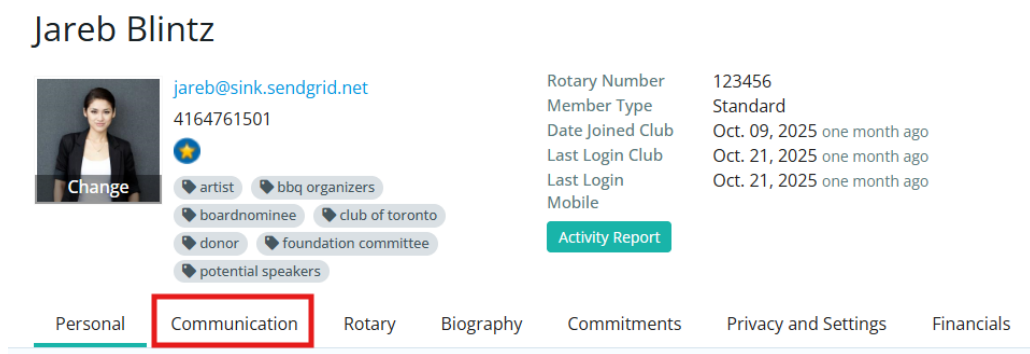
Jareb Blintz

Change

jareb@sink.sendgrid.net

4164761501

artist
bbq organizers
boardnominee
club of toronto
donor
foundation committee
potential speakers

| Rotary Number | 123456 |
|---|---|
| Member Type | Standard |
| Date Joined Club | Oct. 09, 2025 one month ago |
| Last Login Club | Oct. 21, 2025 one month ago |
| Last Login Mobile | Oct. 21, 2025 one month ago |

Activity Report

Personal Communication Rotary Biography Commitments Privacy and Settings Financials